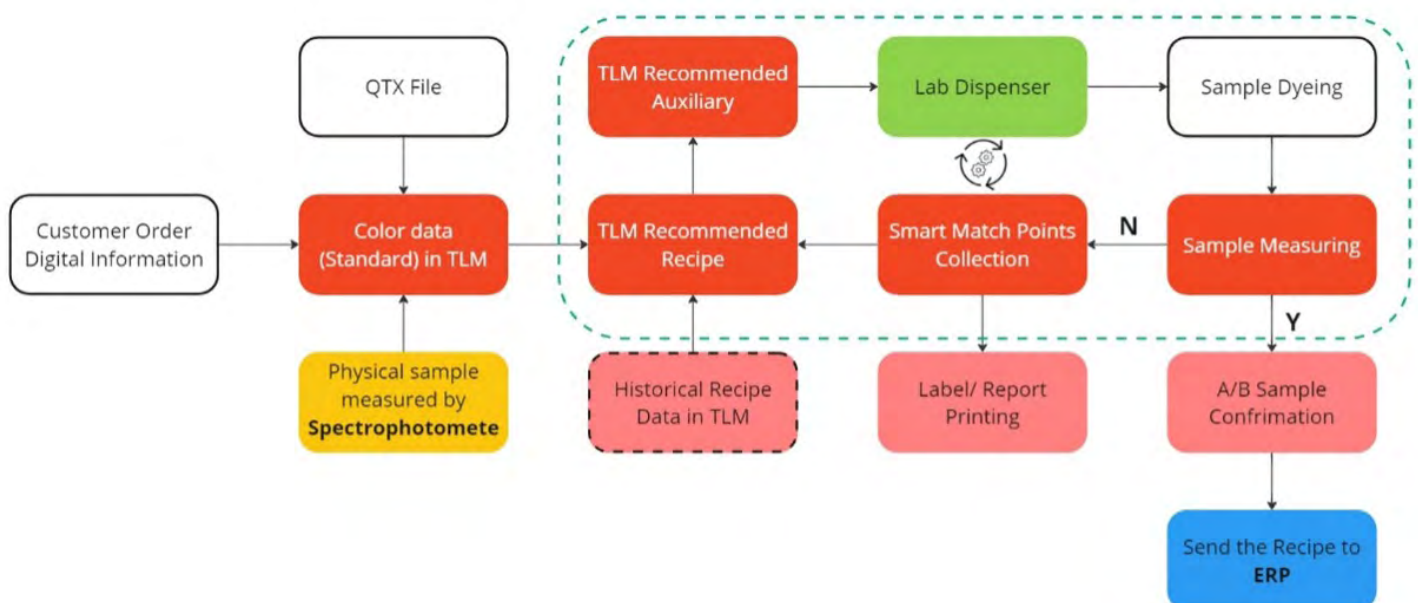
QTX File

TLM Recommended Auxiliary

Lab Dispenser

Sample Dyeing

Customer Order Digital Information

Color data (Standard) in TLM

TLM Recommended Recipe

Smart Match Points Collection

N

Sample Measuring

Y

Physical sample measured by **Spectrophotomete**

Historical Recipe Data in TLM

Label/ Report Printing

A/B Sample Confrimation

Send the Recipe to **ERP**